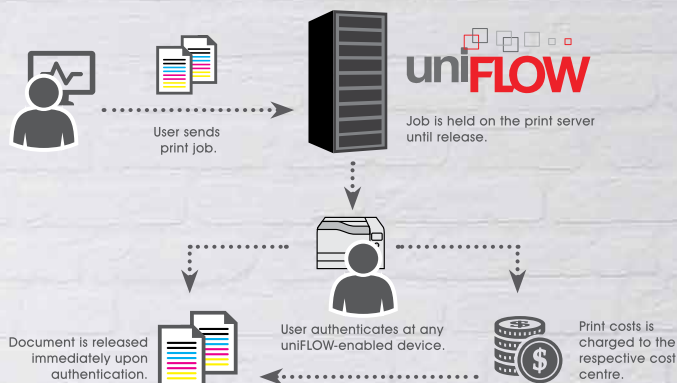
uniFLOW

User sends print job.

Job is held on the print server until release.

User authenticates at any uniFLOW-enabled device.

Document is released immediately upon authentication.

Print costs is charged to the respective cost centre.